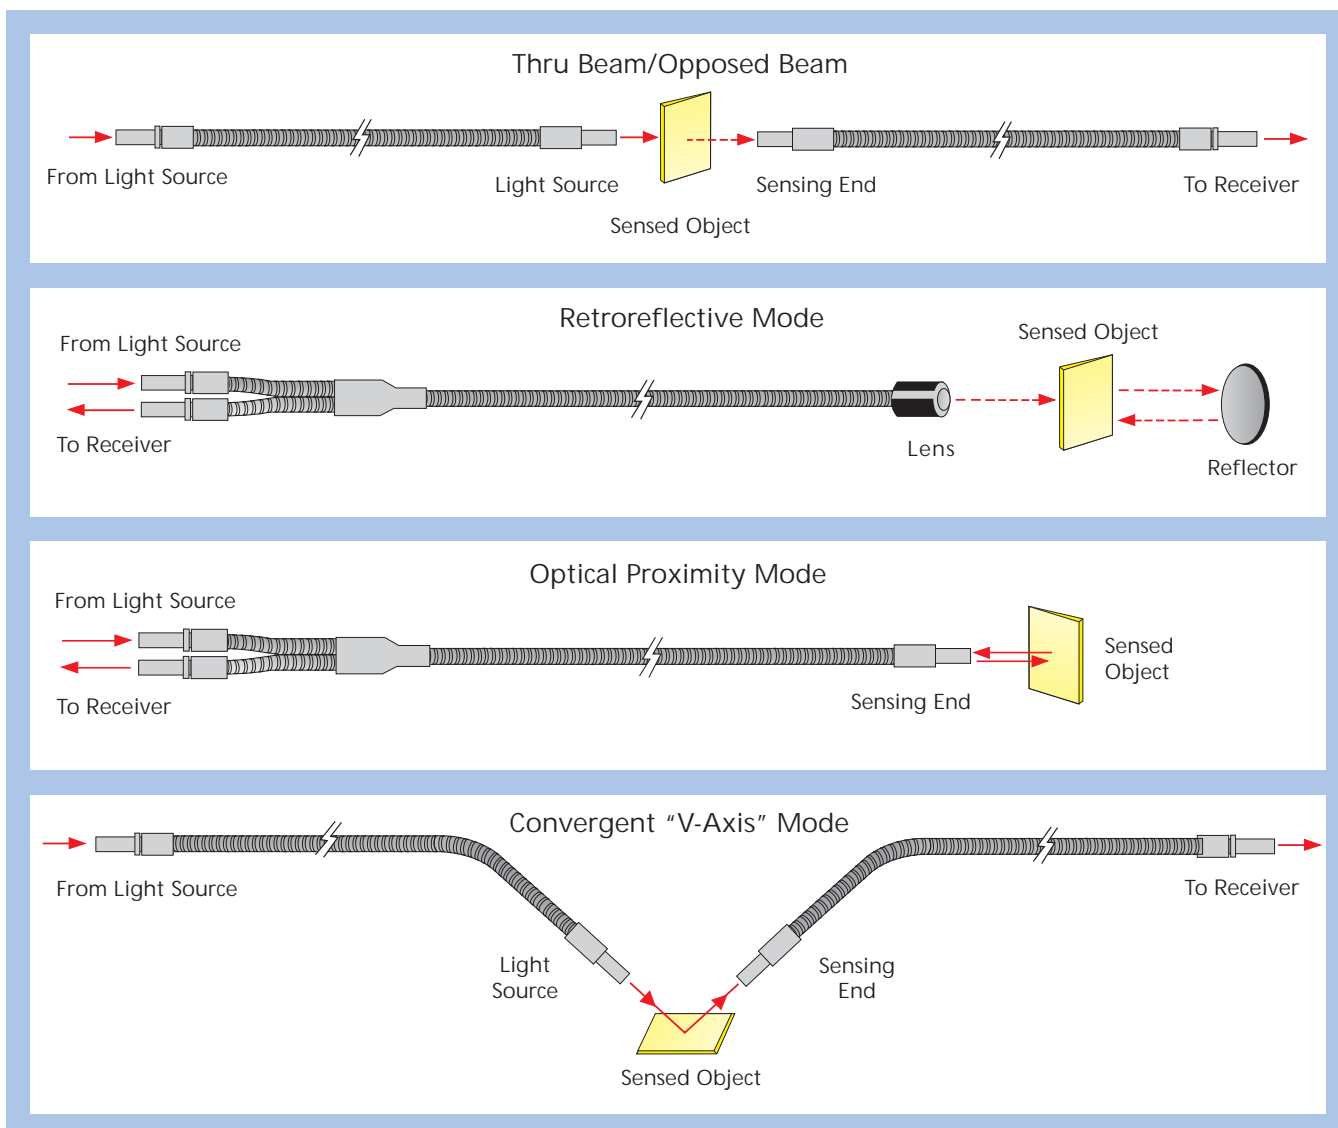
Thru Beam/Opposed Beam

From Light Source

Light Source

Sensing End

To Receiver

Sensed Object

Retroreflective Mode

From Light Source

Sensed Object

To Receiver

Lens

Reflector

Optical Proximity Mode

From Light Source

Sensed Object

To Receiver

Sensing End

Convergent "V-Axis" Mode

From Light Source

To Receiver

Light Source

Sensing End

Sensed Object